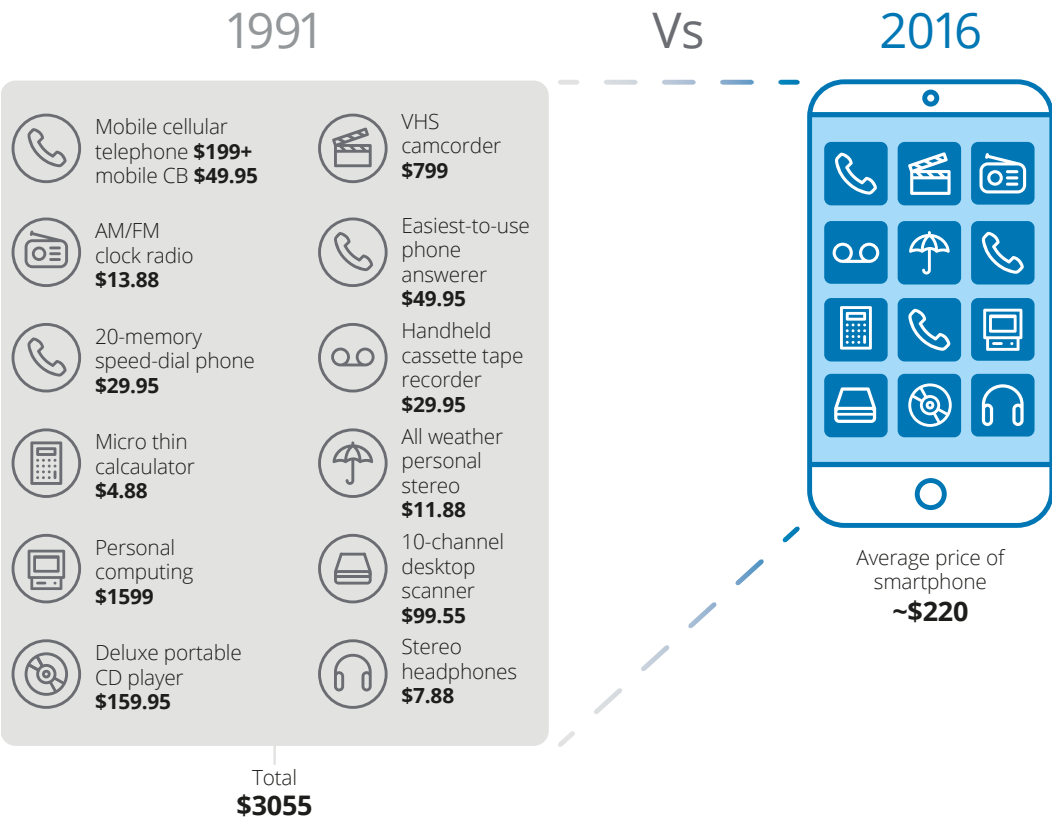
1991

Vs

2016

Mobile cellular telephone **$199+** mobile CB **$49.95**

AM/FM clock radio **$13.88**

20-memory speed-dial phone **$29.95**

Micro thin calculator **$4.88**

Personal computing **$1599**

Deluxe portable CD player **$159.95**

VHS camcorder **$799**

Easiest-to-use phone answerer **$49.95**

Handheld cassette tape recorder **$29.95**

All weather personal stereo **$11.88**

10-channel desktop scanner **$99.55**

Stereo headphones **$7.88**

Total **$3055**

Average price of smartphone **~$220**